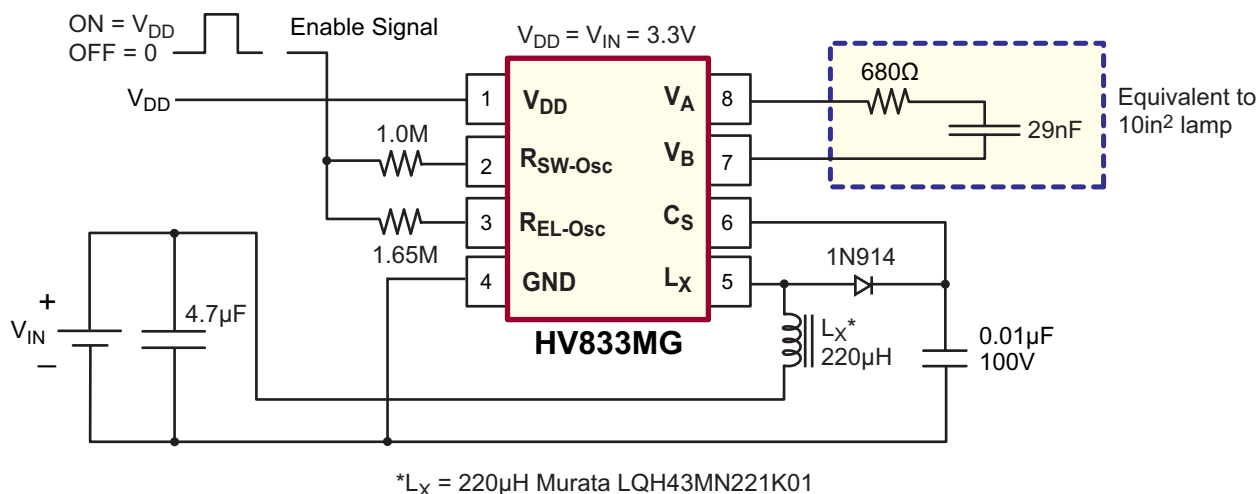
ON = $V_{DD}$
OFF = 0

Enable Signal

$V_{DD} = V_{IN} = 3.3V$

$V_{DD}$

1 $V_{DD}$
2 $R_{SW\text{-}Osc}$
3 $R_{EL\text{-}Osc}$
4 GND

$V_A$ 8
$V_B$ 7
$C_S$ 6
$L_X$ 5

1.0M

1.65M

680Ω

29nF

Equivalent to $10in^2$ lamp

1N914

+
$V_{IN}$
–

4.7µF

HV833MG

$L_X$*
220µH

0.01µF
100V

*$L_X$ = 220µH Murata LQH43MN221K01